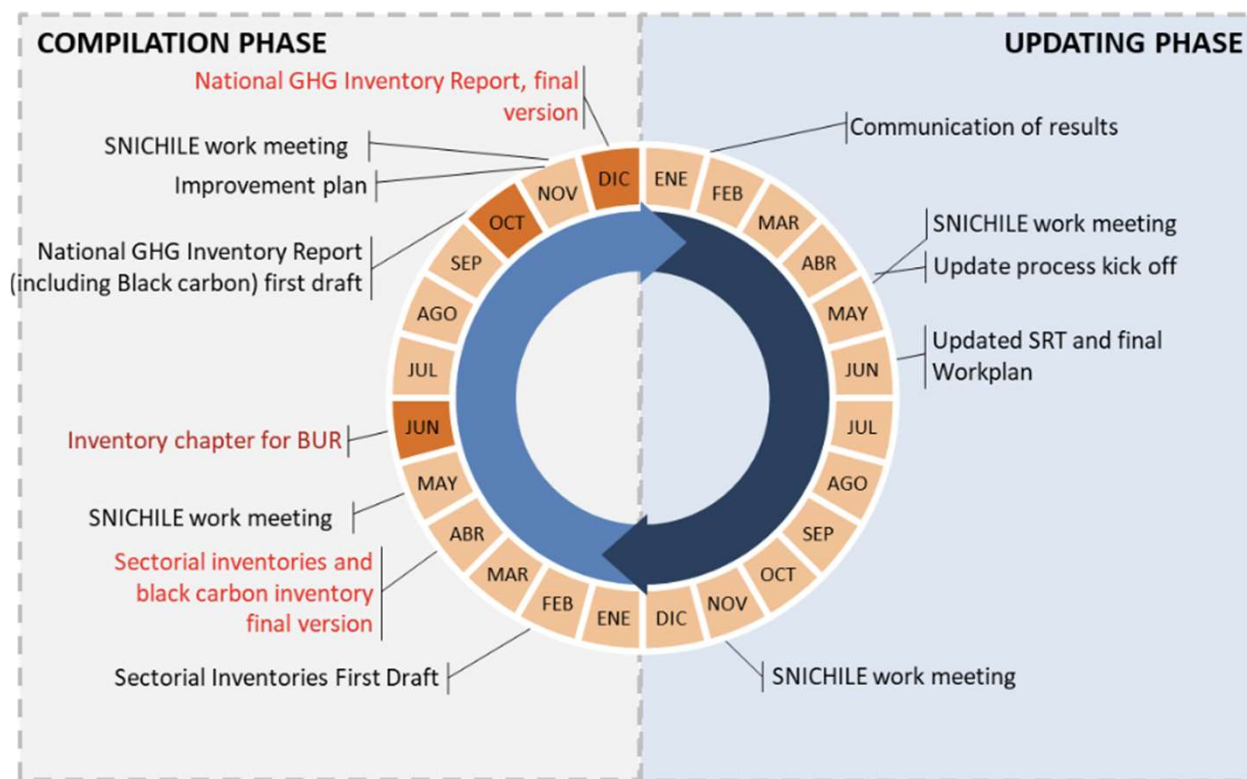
COMPILATION PHASE

UPDATING PHASE

National GHG Inventory Report, final version

SNICHILE work meeting

Improvement plan

National GHG Inventory Report (including Black carbon) first draft

Inventory chapter for BUR

SNICHILE work meeting

Sectorial inventories and black carbon inventory final version

Sectorial Inventories First Draft

Communication of results

SNICHILE work meeting

Update process kick off

Updated SRT and final Workplan

SNICHILE work meeting

DIC
NOV
OCT
SEP
AGO
JUL
JUN
MAY
ABR
MAR
FEB
ENE

ENE
FEB
MAR
ABR
MAY
JUN
JUL
AGO
SEP
OCT
NOV
DIC